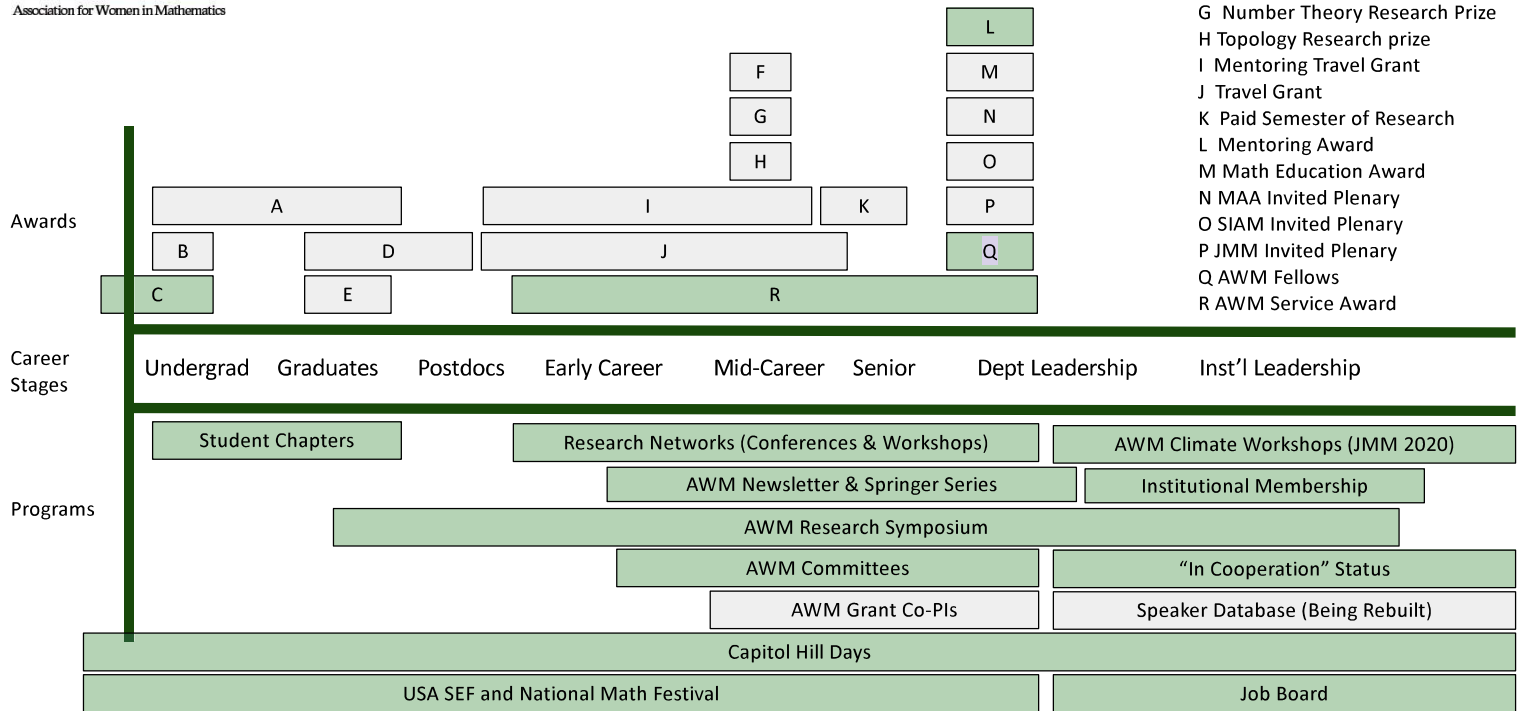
Association for Women in Mathematics

G Number Theory Research Prize
H Topology Research prize
I Mentoring Travel Grant
J Travel Grant
K Paid Semester of Research
L Mentoring Award
M Math Education Award
N MAA Invited Plenary
O SIAM Invited Plenary
P JMM Invited Plenary
Q AWM Fellows
R AWM Service Award

L
M
N
O
P
Q
F
G
H

Awards

A
I
K
B
D
J
C
E
R

Career Stages

Undergrad Graduates Postdocs Early Career Mid-Career Senior Dept Leadership Inst'l Leadership

Programs

Student Chapters
Research Networks (Conferences & Workshops)
AWM Climate Workshops (JMM 2020)
AWM Newsletter & Springer Series
Institutional Membership
AWM Research Symposium
AWM Committees
"In Cooperation" Status
AWM Grant Co-PIs
Speaker Database (Being Rebuilt)
Capitol Hill Days
USA SEF and National Math Festival
Job Board